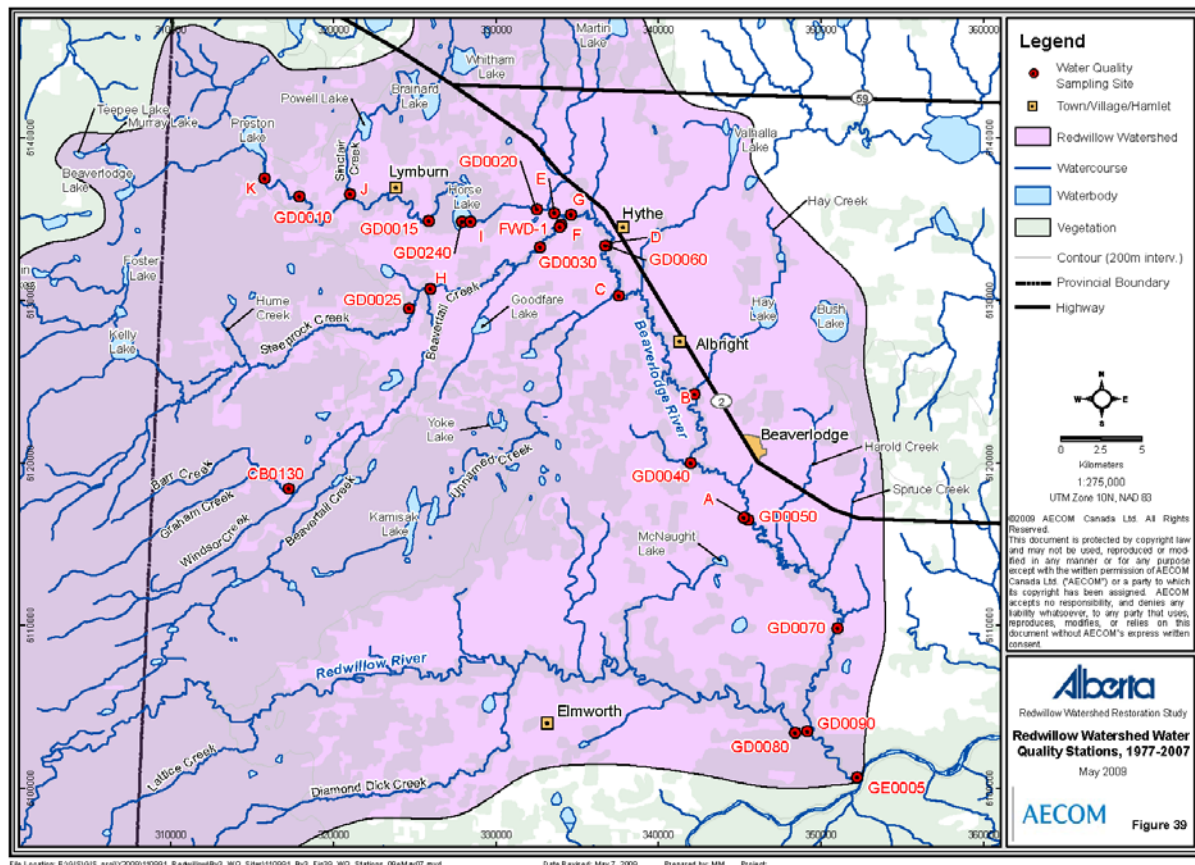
Legend

Water Quality Sampling Site
Town/Village/Hamlet
Redwillow Watershed
Watercourse
Waterbody
Vegetation
Contour (200m interv.)
Provincial Boundary
Highway

Kilometers
0 2.5 5
1:275,000
UTM Zone 10N, NAD 83

©2009 AECOM Canada Ltd. All Rights Reserved.
This document is protected by copyright law and may not be used, reproduced or modified in any manner or for any purpose except with the written permission of AECOM Canada Ltd. ("AECOM") or a party to which its copyright has been assigned. AECOM accepts no responsibility, and denies any liability whatsoever, to any party that uses, reproduces, modifies, or relies on this document without AECOM's express written consent.

Alberta
Redwillow Watershed Restoration Study

Redwillow Watershed Water Quality Stations, 1977-2007

May 2009

AECOM

Figure 39

310000 320000 330000 340000 350000 360000
6140000 6130000 6120000 6110000 6100000

Teepee Lake
Murray Lake
Beaverlodge Lake
Preston Lake
Powell Lake
Sinclair Creek
Brainard Lake
Whitham Lake
Martin Lake
59
Valhalla Lake
Lymburn
Horse Lake
Hythe
Hay Creek
K
J
GD0010
GD0015
GD0240
I
GD0020
E
G
FWD-1
F
D
GD0030
GD0060
Foster Lake
Hume Creek
H
GD0025
C
Goodfare Lake
Beaverlodge River
Hay Lake
Bush Lake
Kelly Lake
Steeprock Creek
Beavertail Creek
Albright
B
2
Beaverlodge
Harold Creek
Yoke Lake
Barr Creek
CB0130
Unnamed Creek
GD0040
Spruce Creek
Graham Creek
A
GD0050
Windsor Creek
Beavertail Creek
Kamisak Lake
McNaught Lake
GD0070
Redwillow River
Elmworth
GD0080
GD0090
Lattice Creek
Diamond Dick Creek
GE0005

File Location: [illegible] Date Revised: May 7, 2009 Prepared by: MM Project: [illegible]